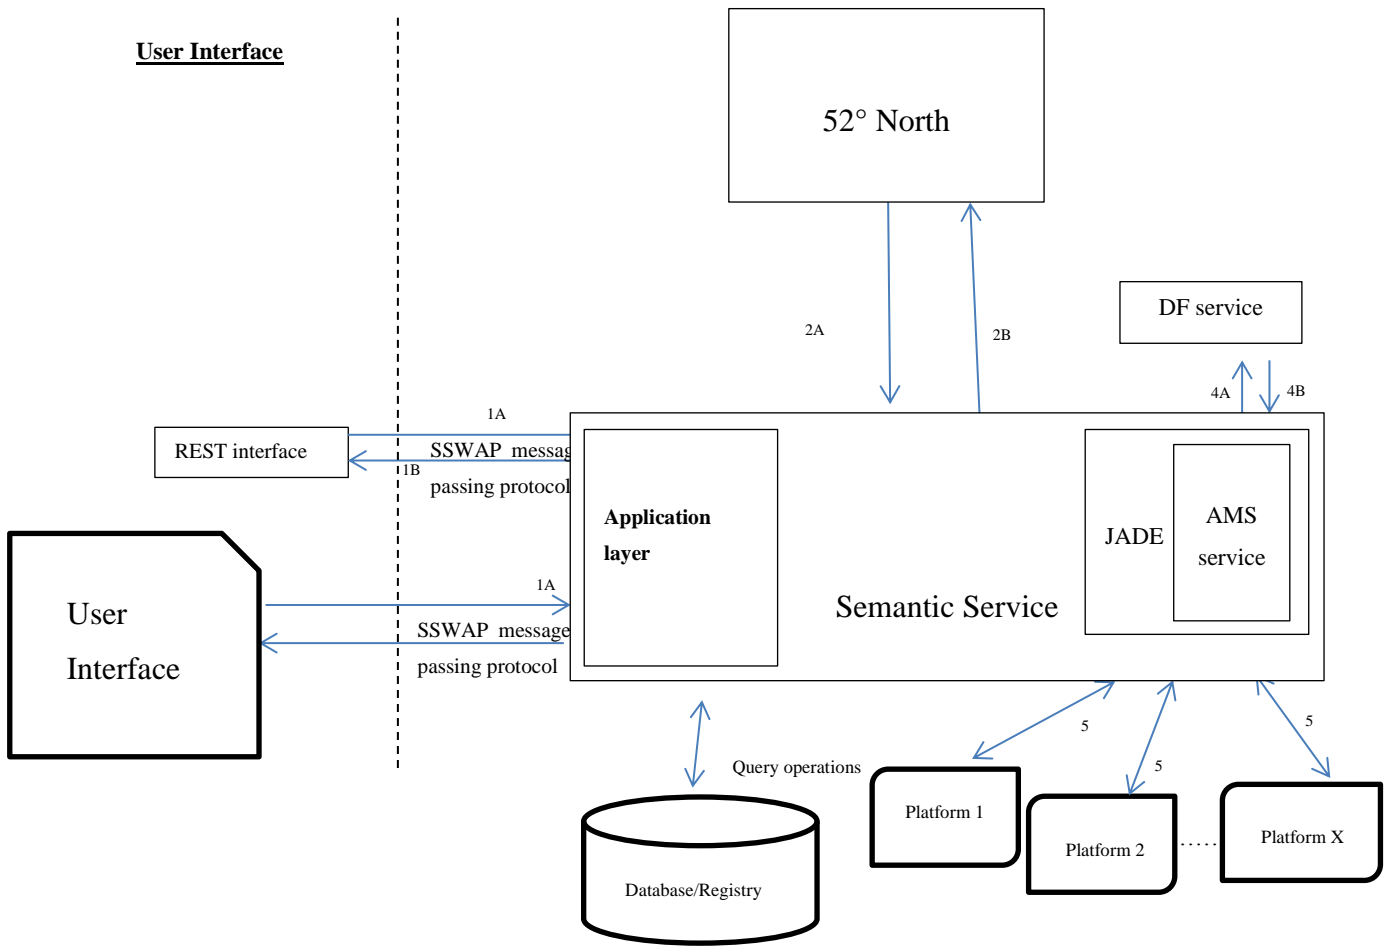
User Interface

52° North

2A

2B

DF service

4A

4B

1A

REST interface

SSWAP messag

1B

passing protocol

Application layer

JADE

AMS service

Semantic Service

User Interface

1A

SSWAP message

passing protocol

5

5

5

Query operations

Platform 1

Platform 2

.....

Platform X

Database/Registry